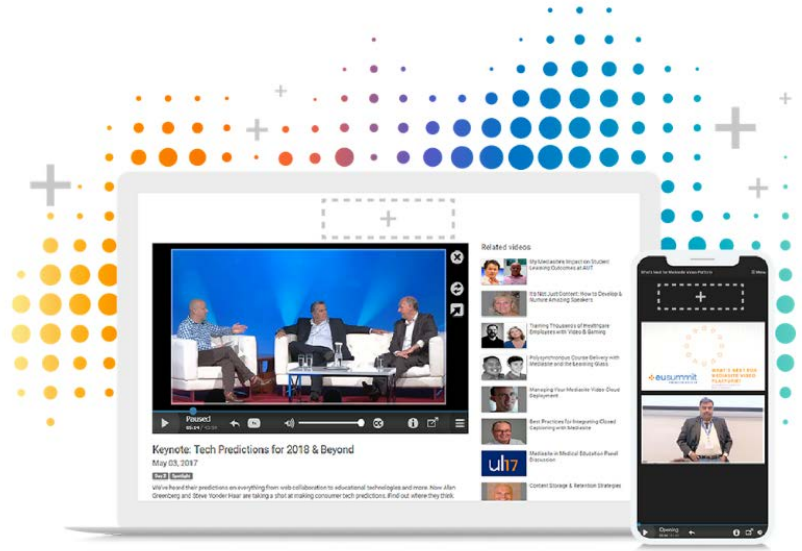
Related videos

My Mediasite's Impact on Student Learning Outcomes at AUT

It's Not Just Content: How to Develop & Nurture Amazing Speakers

Training Thousands of Healthcare Employees with Video & Gaming

Polysynchronous Course Delivery with Mediasite and the Learning Glass

Managing Your Mediasite Video Cloud Deployment

Best Practices for Integrating Closed Captioning with Mediasite

Mediasite in Medical Education Panel Discussion

Content Storage & Retention Strategies

Paused
00:24 / 45:30

Keynote: Tech Predictions for 2018 & Beyond

May 03, 2017

We've heard their predictions on everything from web collaboration to educational technologies and more. Now Allen Greenberg and Steve Vander Haar are taking a shot at making consumer tech predictions. Find out where they think

eusummit

Opening